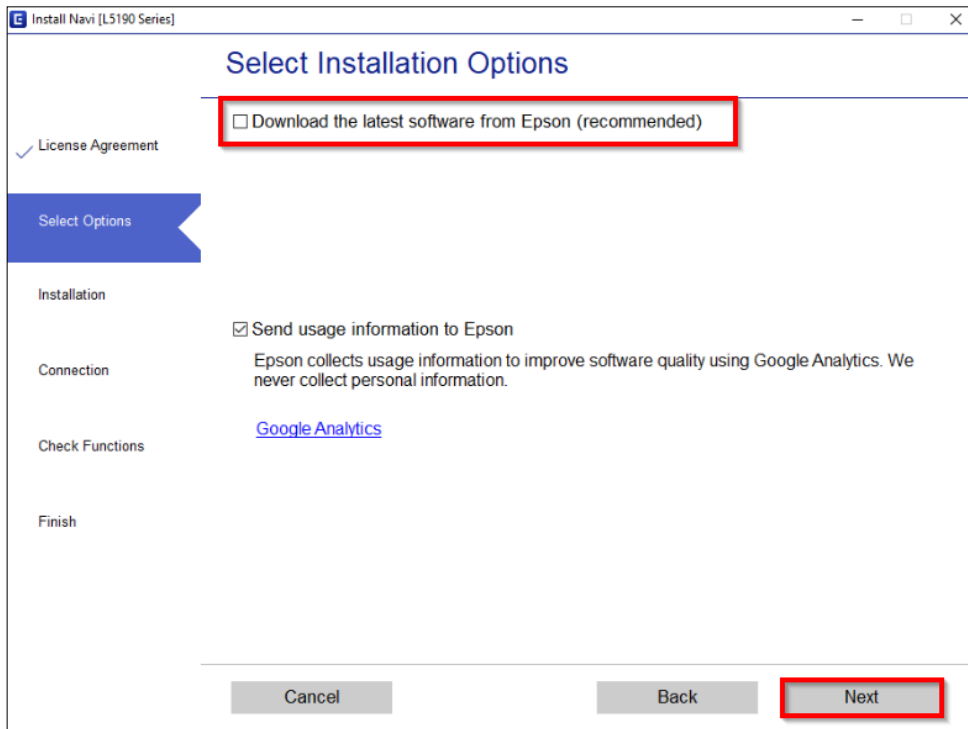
Install Navi [L5190 Series]

Select Installation Options

License Agreement

Select Options

Installation

Connection

Check Functions

Finish

☐ Download the latest software from Epson (recommended)

☑ Send usage information to Epson

Epson collects usage information to improve software quality using Google Analytics. We never collect personal information.

Google Analytics

Cancel

Back

Next